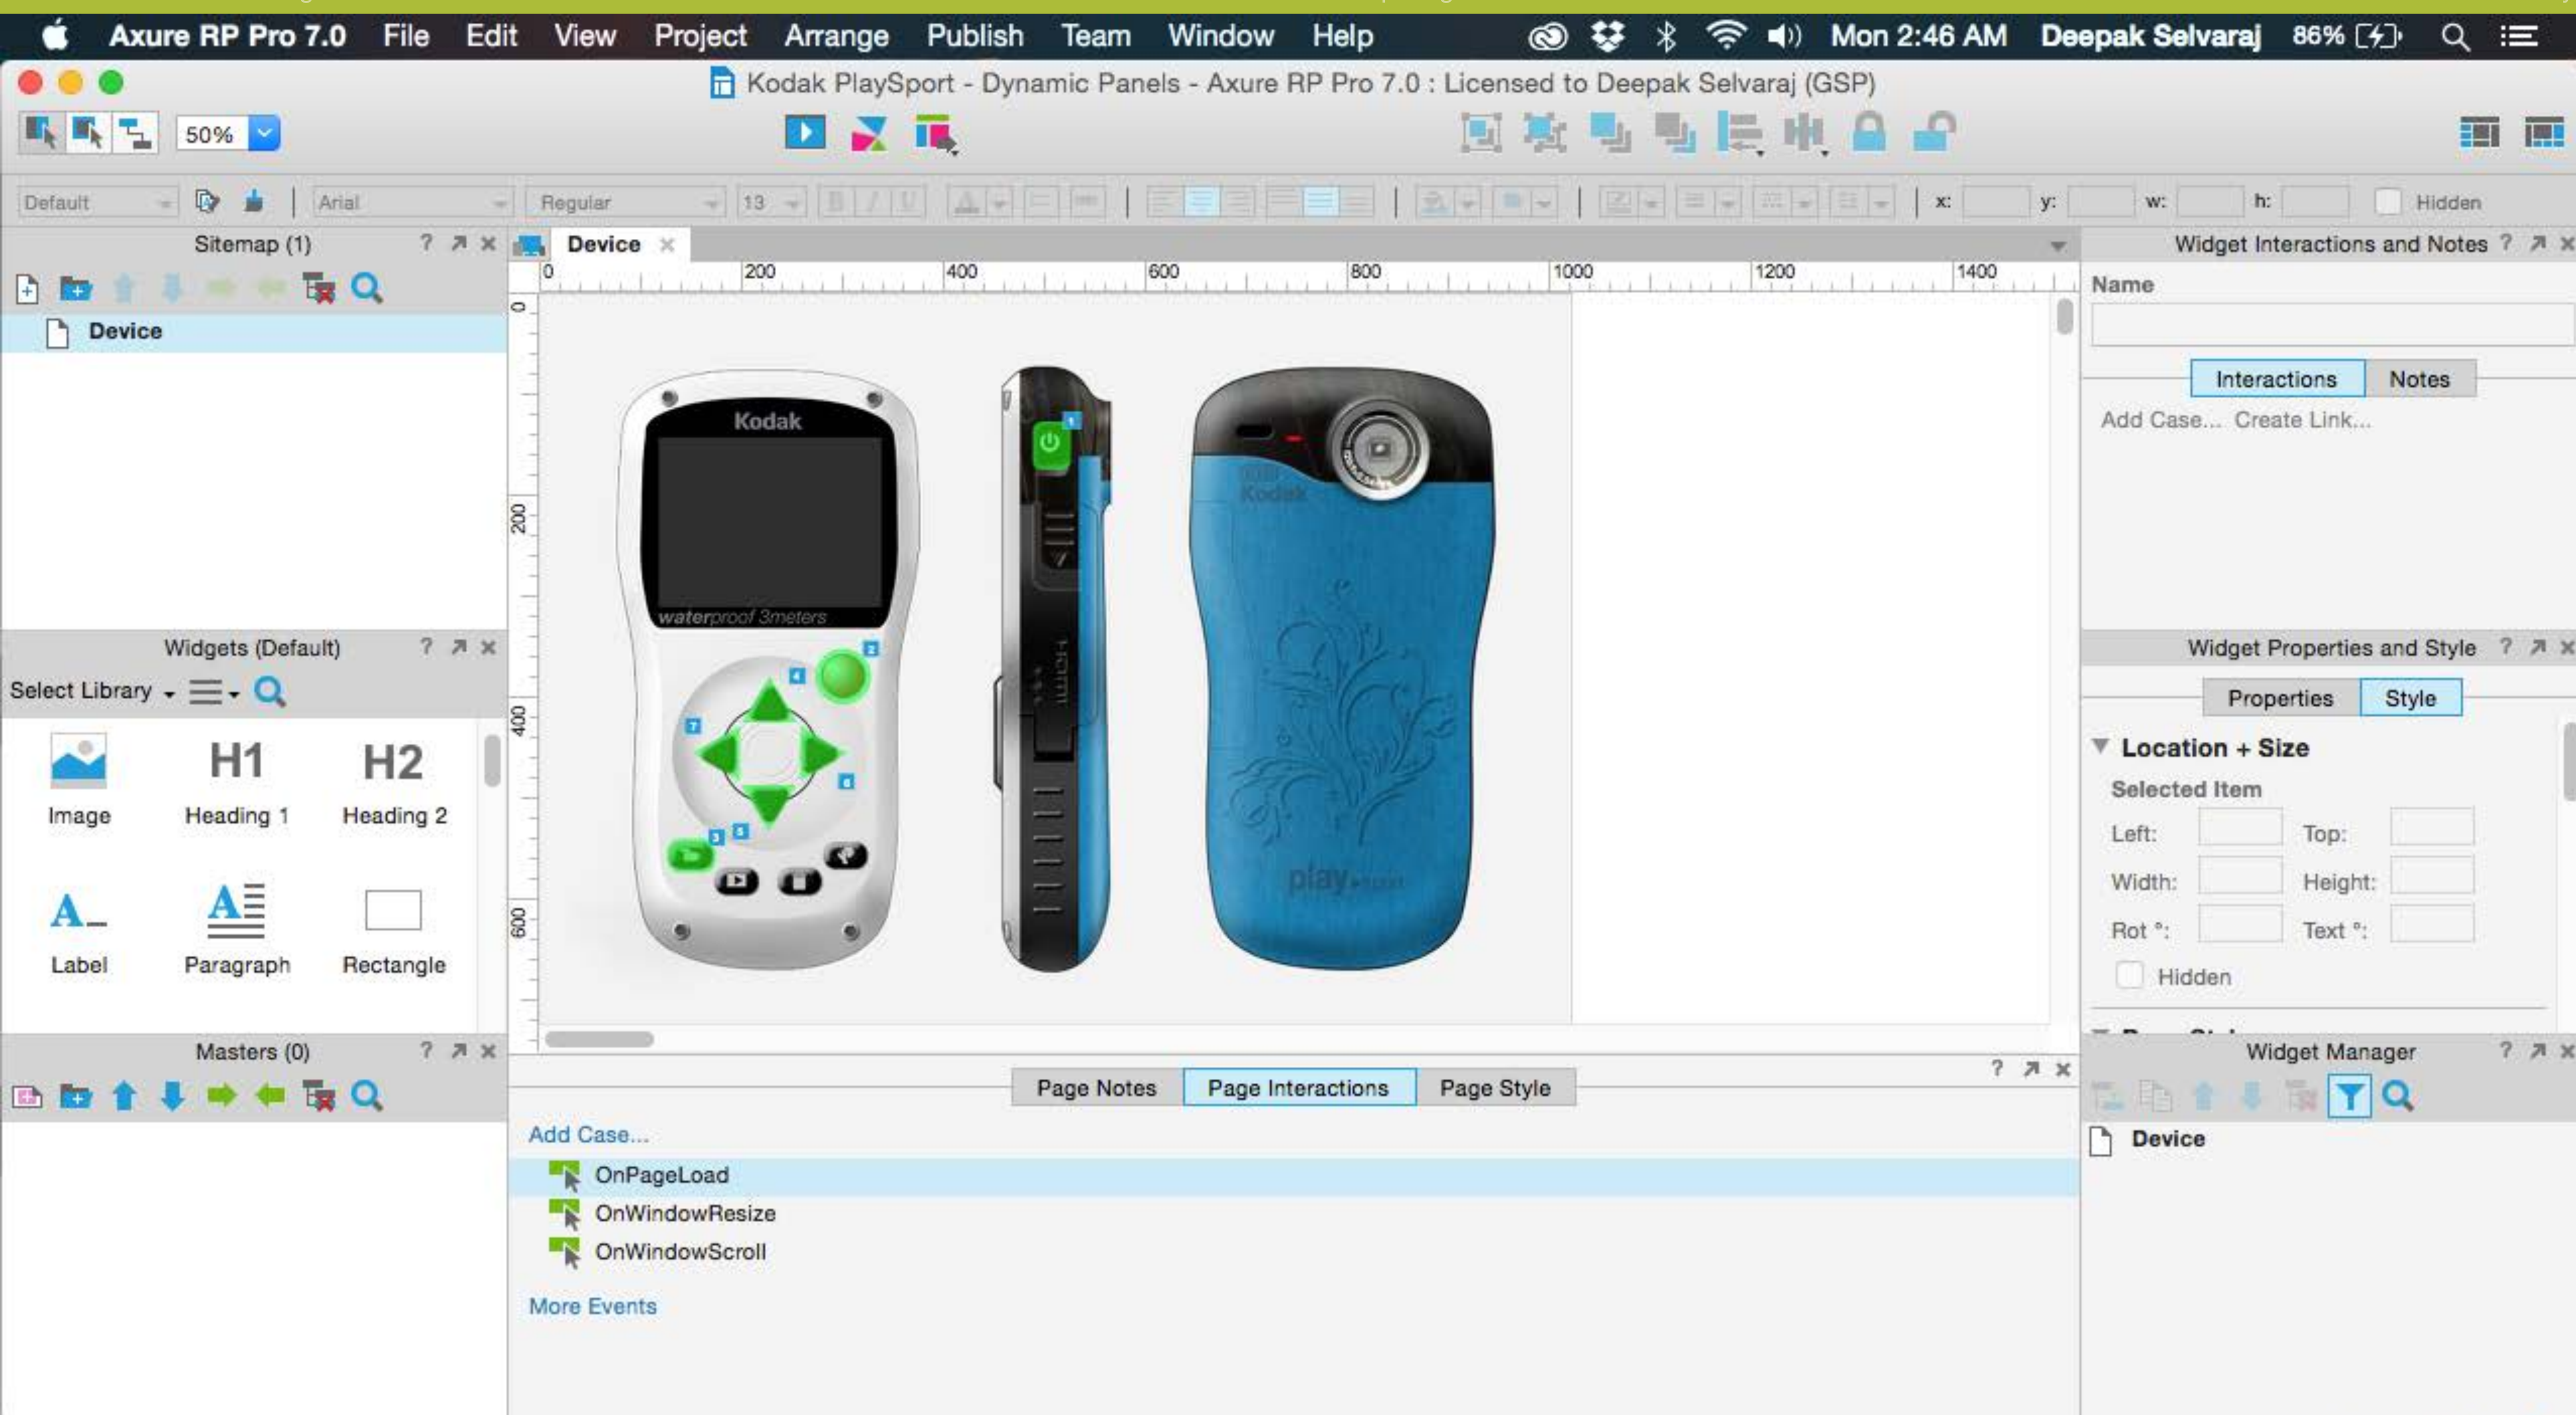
Axure RP Pro 7.0 File Edit View Project Arrange Publish Team Window Help Mon 2:46 AM Deepak Selvaraj 86%

Kodak PlaySport - Dynamic Panels - Axure RP Pro 7.0 : Licensed to Deepak Selvaraj (GSP)

50%

Default Arial Regular 13 x: y: w: h: Hidden

Sitemap (1)

Device

Device

0 200 400 600 800 1000 1200 1400

0 200 400 600

Kodak

waterproof 3meters

HDMI

Kodak

play

Widget Interactions and Notes

Name

Interactions Notes

Add Case... Create Link...

Widgets (Default)

Select Library

H1 H2

Image Heading 1 Heading 2

Label Paragraph Rectangle

Masters (0)

Page Notes Page Interactions Page Style

Add Case...

OnPageLoad

OnWindowResize

OnWindowScroll

More Events

Widget Properties and Style

Properties Style

Location + Size

Selected Item

Left: Top:

Width: Height:

Rot °: Text °:

Hidden

Widget Manager

Device